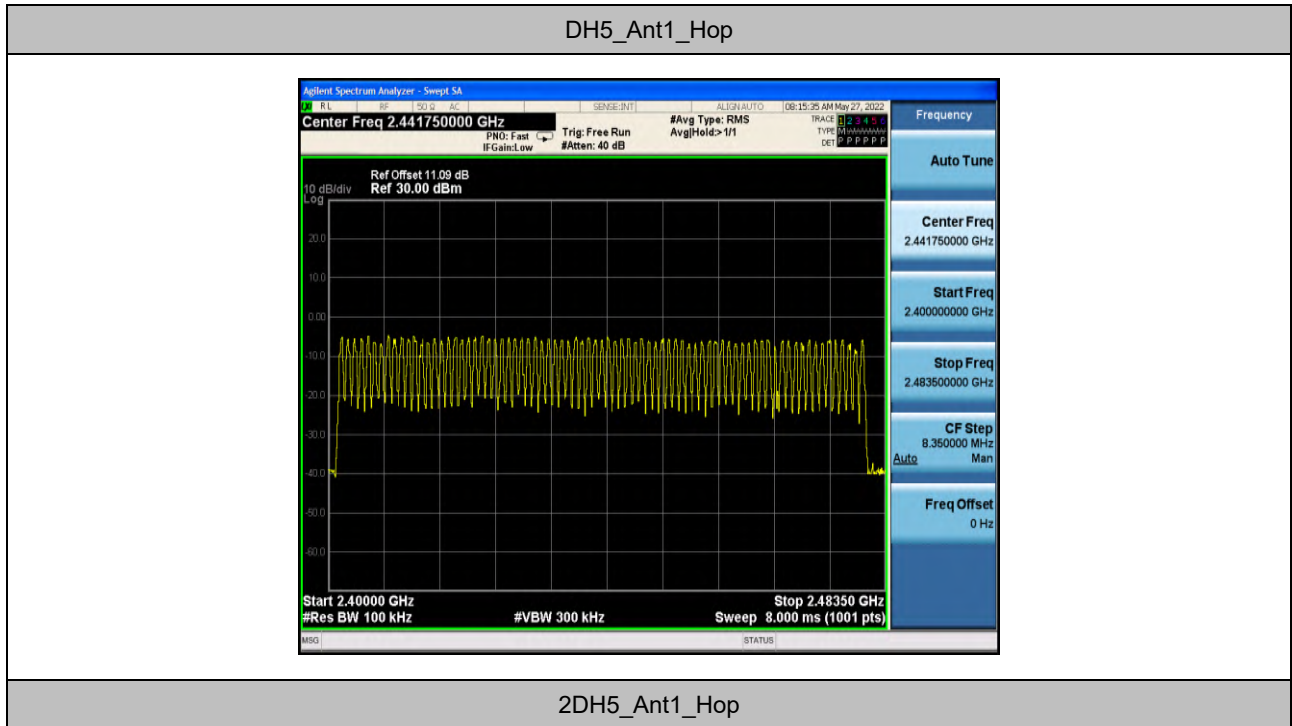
DH5_Ant1_Hop

Agilent Spectrum Analyzer - Swept SA

RL RF 50 Ω AC SENSE:INT ALIGN AUTO 08:15:35 AM May 27, 2022

Center Freq 2.441750000 GHz

PNO: Fast IFGain:Low

Trig: Free Run #Atten: 40 dB

#Avg Type: RMS Avg|Hold:>1/1

TRACE 1 2 3 4 5 6 TYPE M DET P P P P P P

Frequency

Ref Offset 11.09 dB

10 dB/div Ref 30.00 dBm

Log

20.0

10.0

0.00

-10.0

-20.0

-30.0

-40.0

-50.0

-60.0

Start 2.40000 GHz

#Res BW 100 kHz

#VBW 300 kHz

Stop 2.48350 GHz

Sweep 8.000 ms (1001 pts)

Auto Tune

Center Freq 2.441750000 GHz

Start Freq 2.400000000 GHz

Stop Freq 2.483500000 GHz

CF Step 8.350000 MHz Auto Man

Freq Offset 0 Hz

MSG

STATUS

2DH5_Ant1_Hop